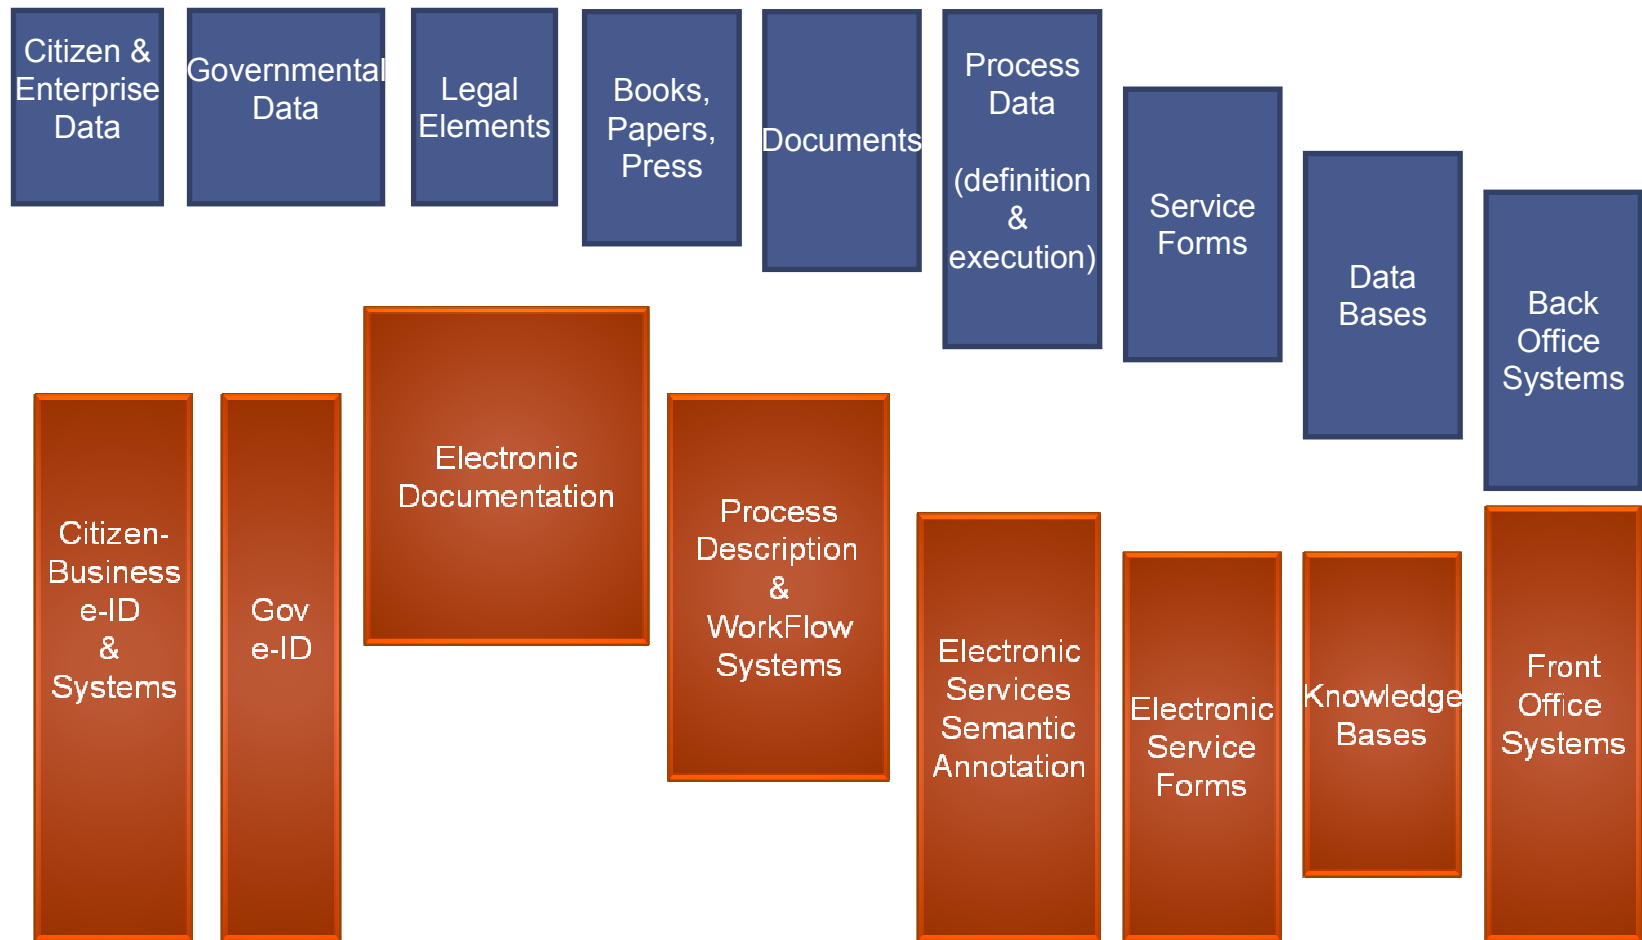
Citizen & Enterprise Data

Governmental Data

Legal Elements

Books, Papers, Press

Documents

Process Data

(definition & execution)

Service Forms

Data Bases

Back Office Systems

Citizen-Business e-ID & Systems

Gov e-ID

Electronic Documentation

Process Description & WorkFlow Systems

Electronic Services Semantic Annotation

Electronic Service Forms

Knowledge Bases

Front Office Systems